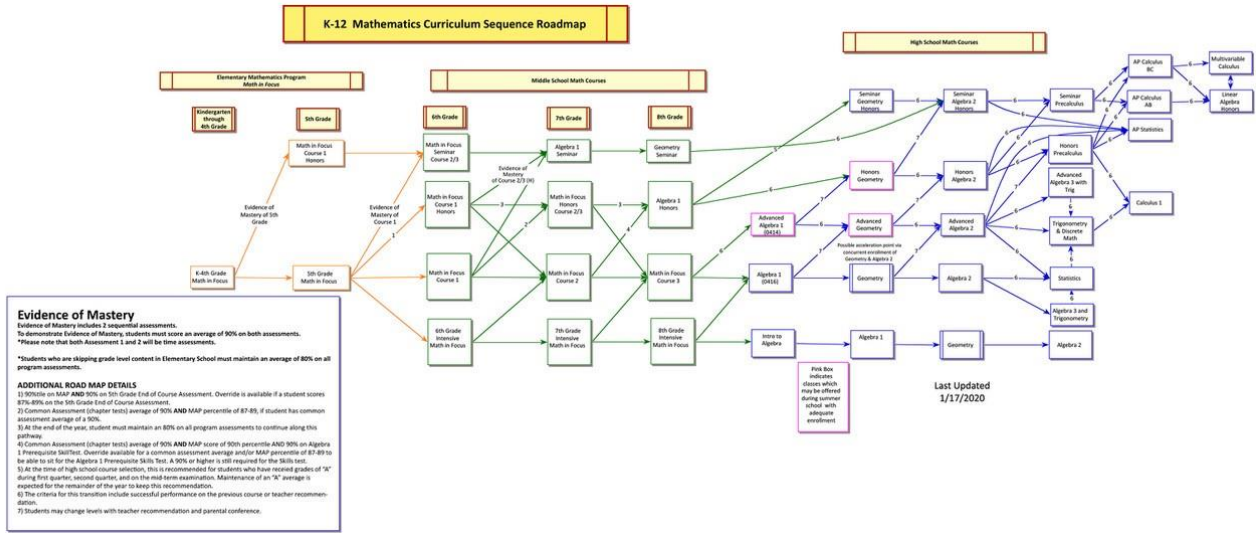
K-12 Mathematics Curriculum Sequence Roadmap

Elementary Mathematics Program
Math in Focus

Middle School Math Courses

High School Math Courses

Kindergarten through 4th Grade

5th Grade

6th Grade

7th Grade

8th Grade

K-4th Grade Math in Focus

Evidence of Mastery of 5th Grade

Math in Focus Course 1 Honors

5th Grade Math in Focus

Evidence of Mastery of Course 1

Math in Focus Seminar Course 2/3

Math in Focus Course 1 Honors

Math in Focus Course 1

6th Grade Intensive Math in Focus

Evidence of Mastery of Course 2/3 (H)

Algebra 1 Seminar

Math in Focus Honors Course 2/3

Math in Focus Course 2

7th Grade Intensive Math in Focus

Geometry Seminar

Algebra 1 Honors

Math in Focus Course 3

8th Grade Intensive Math in Focus

Seminar Geometry Honors

Advanced Algebra 1 (0414)

Algebra 1 (0416)

Intro to Algebra

Honors Geometry

Advanced Geometry

Geometry

Possible acceleration point via concurrent enrollment of Geometry & Algebra 2

Algebra 1

Seminar Algebra 2 Honors

Honors Algebra 2

Advanced Algebra 2

Algebra 2

Geometry

Seminar Precalculus

Honors Precalculus

Advanced Algebra 3 with Trig

Trigonometry & Discrete Math

Statistics

Algebra 3 and Trigonometry

Algebra 2

AP Calculus BC

AP Calculus AB

AP Statistics

Calculus 1

Multivariable Calculus

Linear Algebra Honors

Pink Box indicates classes which may be offered during summer school with adequate enrollment

Last Updated 1/17/2020

Evidence of Mastery
Evidence of Mastery includes 2 sequential assessments.
To demonstrate Evidence of Mastery, students must score an average of 90% on both assessments.
*Please note that both Assessment 1 and 2 will be time assessments.

*Students who are skipping grade level content in Elementary School must maintain an average of 80% on all program assessments.

ADDITIONAL ROAD MAP DETAILS
1) 90%tile on MAP AND 90% on 5th Grade End of Course Assessment. Override is available if a student scores 87%-89% on the 5th Grade End of Course Assessment.
2) Common Assessment (chapter tests) average of 90% AND MAP percentile of 87-89, if student has common assessment average of a 90%.
3) At the end of the year, student must maintain an 80% on all program assessments to continue along this pathway.
4) Common Assessment (chapter tests) average of 90% AND MAP score of 90th percentile AND 90% on Algebra 1 Prerequisite SkillTest. Override available for a common assessment average and/or MAP percentile of 87-89 to be able to sit for the Algebra 1 Prerequisite Skills Test. A 90% or higher is still required for the Skills test.
5) At the time of high school course selection, this is recommended for students who have received grades of "A" during first quarter, second quarter, and on the mid-term examination. Maintenance of an "A" average is expected for the remainder of the year to keep this recommendation.
6) The criteria for this transition include successful performance on the previous course or teacher recommendation.
7) Students may change levels with teacher recommendation and parental conference.